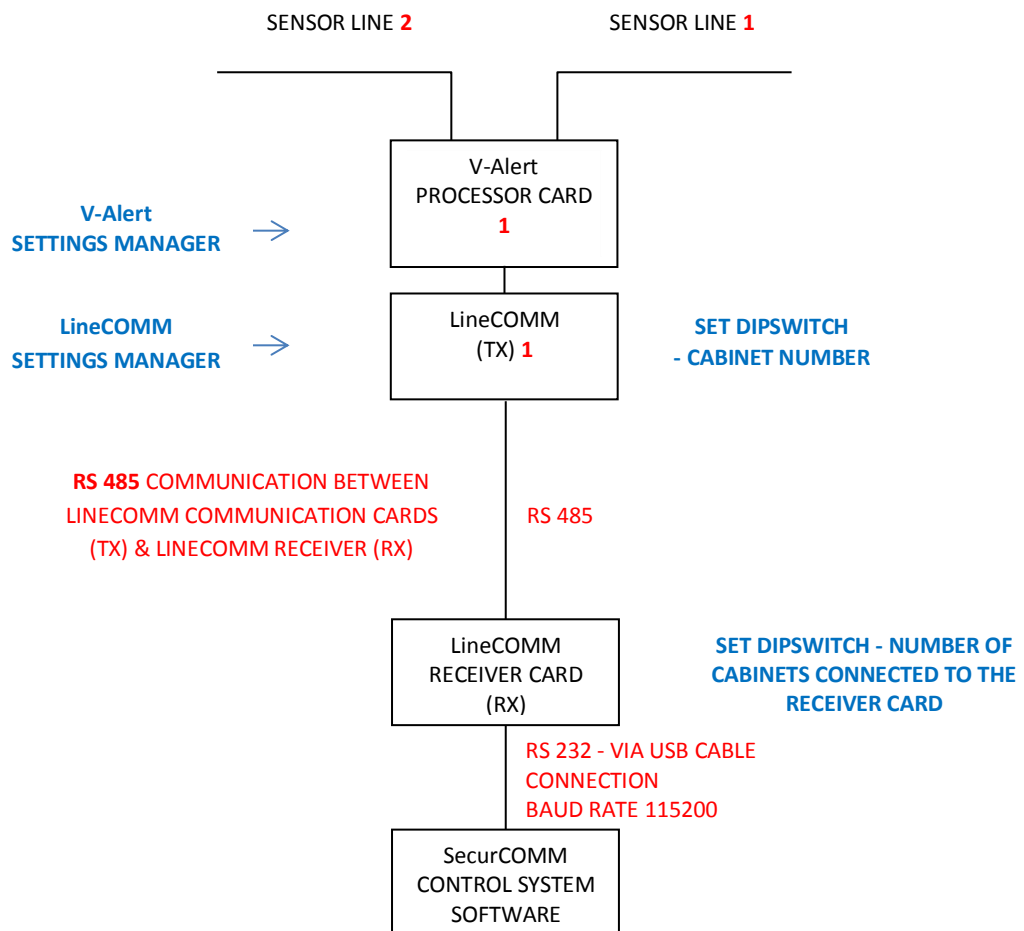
SENSOR LINE 2

SENSOR LINE 1

V-Alert
PROCESSOR CARD
1

V-Alert
SETTINGS MANAGER

LineCOMM
SETTINGS MANAGER

LineCOMM
(TX) 1

SET DIPSWITCH
- CABINET NUMBER

RS 485 COMMUNICATION BETWEEN LINECOMM COMMUNICATION CARDS (TX) & LINECOMM RECEIVER (RX)

RS 485

LineCOMM
RECEIVER CARD
(RX)

SET DIPSWITCH - NUMBER OF CABINETS CONNECTED TO THE RECEIVER CARD

RS 232 - VIA USB CABLE CONNECTION
BAUD RATE 115200

SecurCOMM
CONTROL SYSTEM
SOFTWARE